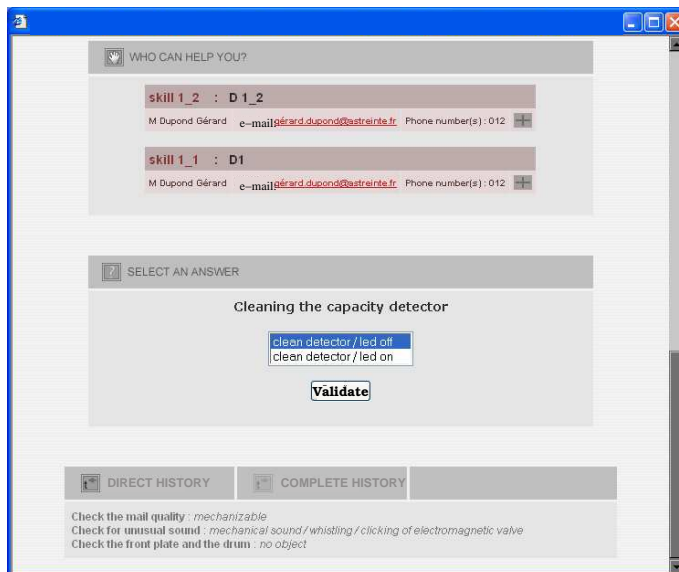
WHO CAN HELP YOU?

skill 1_2 : D 1_2

M Dupond Gérard e-mail gerard.dupond@astreinte.fr Phone number(s) : 012

skill 1_1 : D1

M Dupond Gérard e-mail gerard.dupond@astreinte.fr Phone number(s) : 012

SELECT AN ANSWER

Cleaning the capacity detector

clean detector / led off
clean detector / led on

Validate

DIRECT HISTORY

COMPLETE HISTORY

Check the mail quality : mechanizable
Check for unusual sound : mechanical sound / whistling / clicking of electromagnetic valve
Check the front plate and the drum : no object